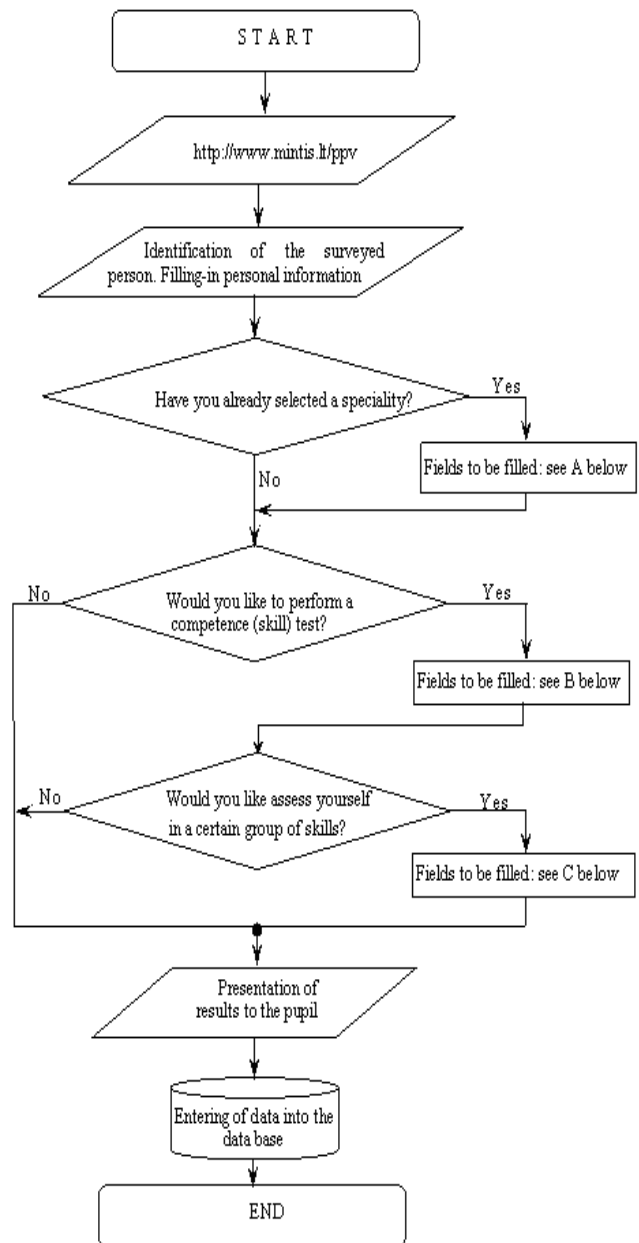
START

http://www.mintis.lt/ppv

Identification of the surveyed person. Filling-in personal information

Have you already selected a speciality?

Yes

Fields to be filled: see A below

No

No

Would you like to perform a competence (skill) test?

Yes

Fields to be filled: see B below

No

Would you like assess yourself in a certain group of skills?

Yes

Fields to be filled: see C below

Presentation of results to the pupil

Entering of data into the data base

END